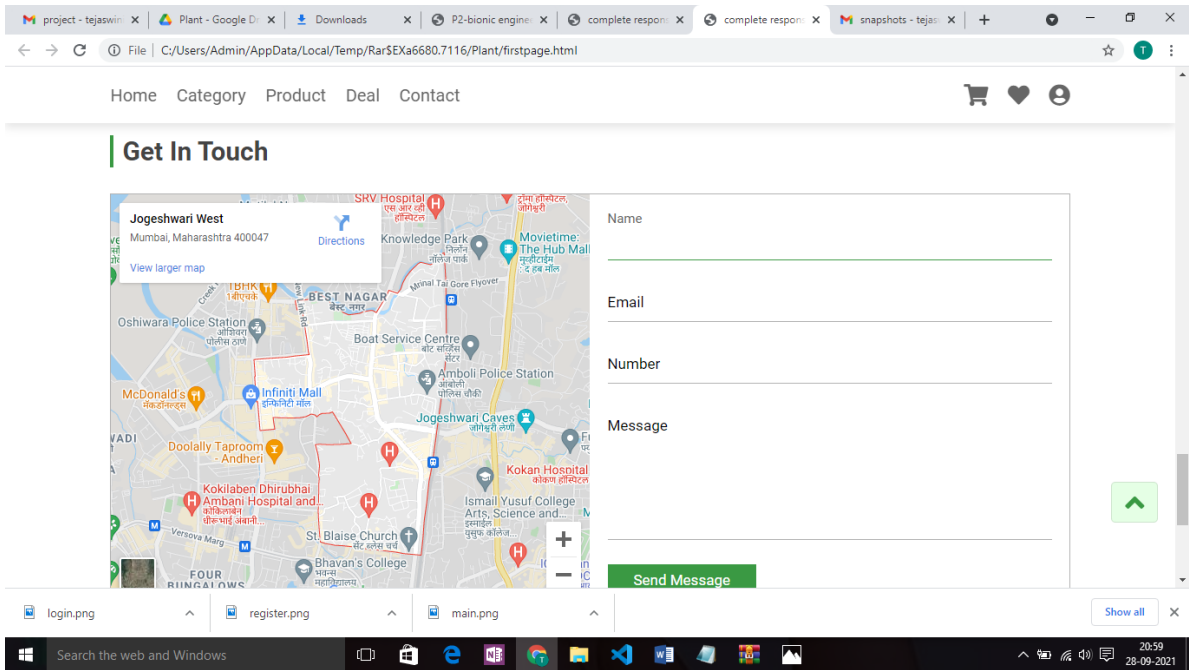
project - tejaswin | Plant - Google Dr | Downloads | P2-bionic engine | complete respon | complete respon | snapshots - tejas

File | C:/Users/Admin/AppData/Local/Temp/Rar$EXa6680.7116/Plant/firstpage.html

Home Category Product Deal Contact

Get In Touch

Jogeshwari West
Mumbai, Maharashtra 400047
Directions
View larger map

SRV Hospital
Knowledge Park
Movietime: The Hub Mall
BEST NAGAR
Mrinal Tai Gore Flyover
Oshiwara Police Station
Boat Service Centre
Amboli Police Station
McDonald's
Infiniti Mall
Jogeshwari Caves
Doolally Taproom - Andheri
Kokan Hospital
Kokilaben Dhirubhai Ambani Hospital and...
Ismail Yusuf College Arts, Science and...
Versova Marg
St. Blaise Church
Bhavan's College
FOUR BUNGALOWS

Name

Email

Number

Message

Send Message

login.png | register.png | main.png | Show all

Search the web and Windows

20:59
28-09-2021